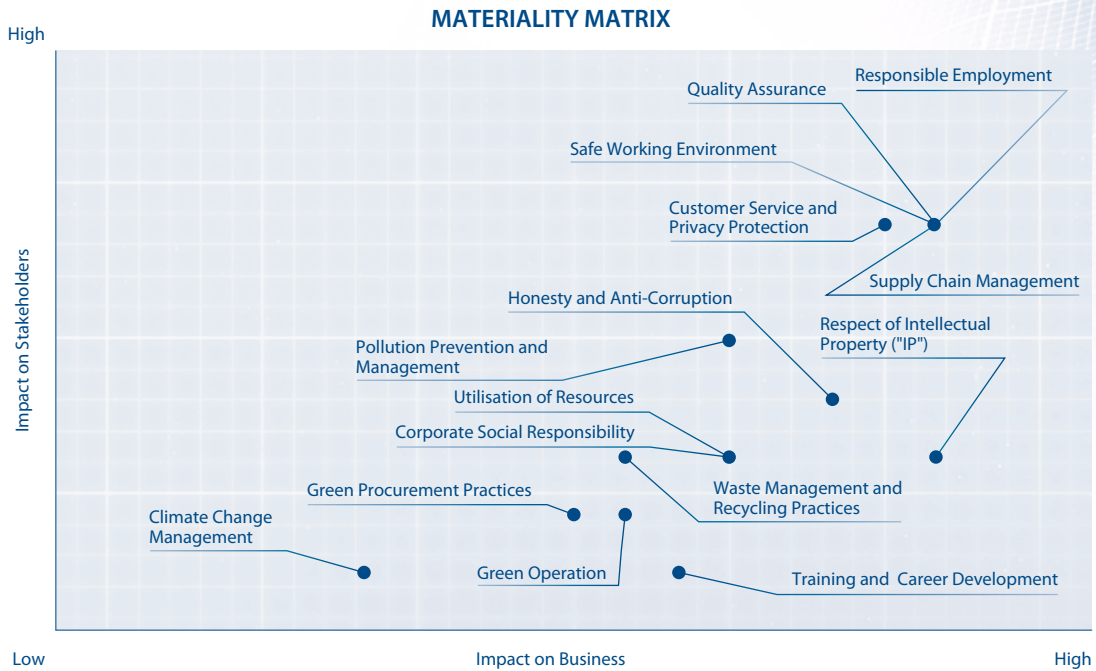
MATERIALITY MATRIX

High

Impact on Stakeholders

Quality Assurance

Responsible Employment

Safe Working Environment

Customer Service and Privacy Protection

Supply Chain Management

Honesty and Anti-Corruption

Respect of Intellectual Property ("IP")

Pollution Prevention and Management

Utilisation of Resources

Corporate Social Responsibility

Waste Management and Recycling Practices

Green Procurement Practices

Climate Change Management

Green Operation

Training and Career Development

Low

Impact on Business

High